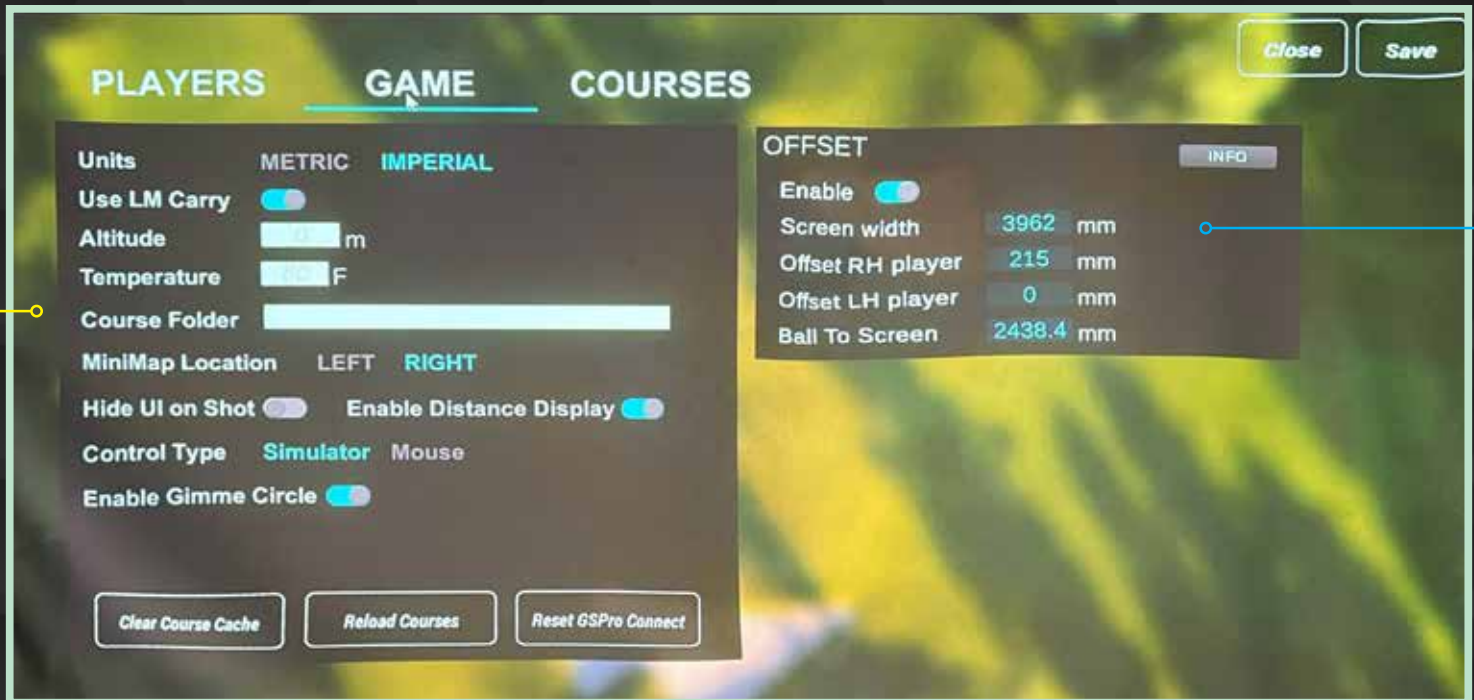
Close Save

PLAYERS GAME COURSES

Units METRIC IMPERIAL
Use LM Carry
Altitude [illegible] m
Temperature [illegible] F
Course Folder
MiniMap Location LEFT RIGHT
Hide UI on Shot Enable Distance Display
Control Type Simulator Mouse
Enable Gimme Circle

Clear Course Cache Reload Courses Reset GSPro Connect

OFFSET INFO
Enable
Screen width 3962 mm
Offset RH player 215 mm
Offset LH player 0 mm
Ball To Screen 2438.4 mm